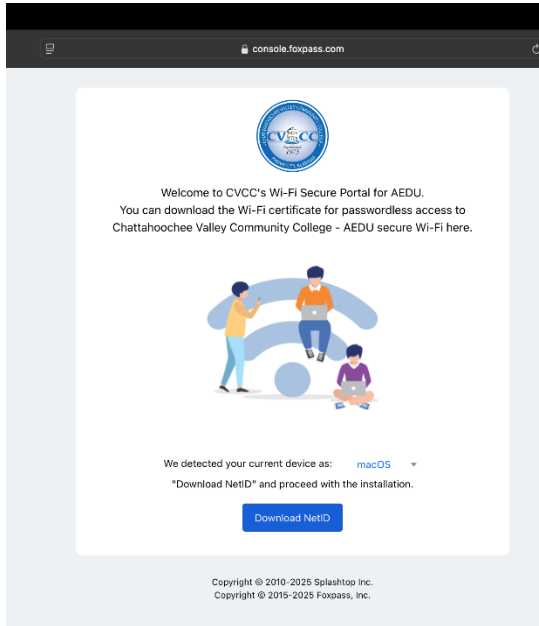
console.foxpass.com

CVCC

Welcome to CVCC's Wi-Fi Secure Portal for AEDU.
You can download the Wi-Fi certificate for passwordless access to Chattahoochee Valley Community College - AEDU secure Wi-Fi here.

We detected your current device as: macOS
"Download NetID" and proceed with the installation.

Download NetID

Copyright © 2010-2025 Splashtop Inc.
Copyright © 2015-2025 Foxpass, Inc.